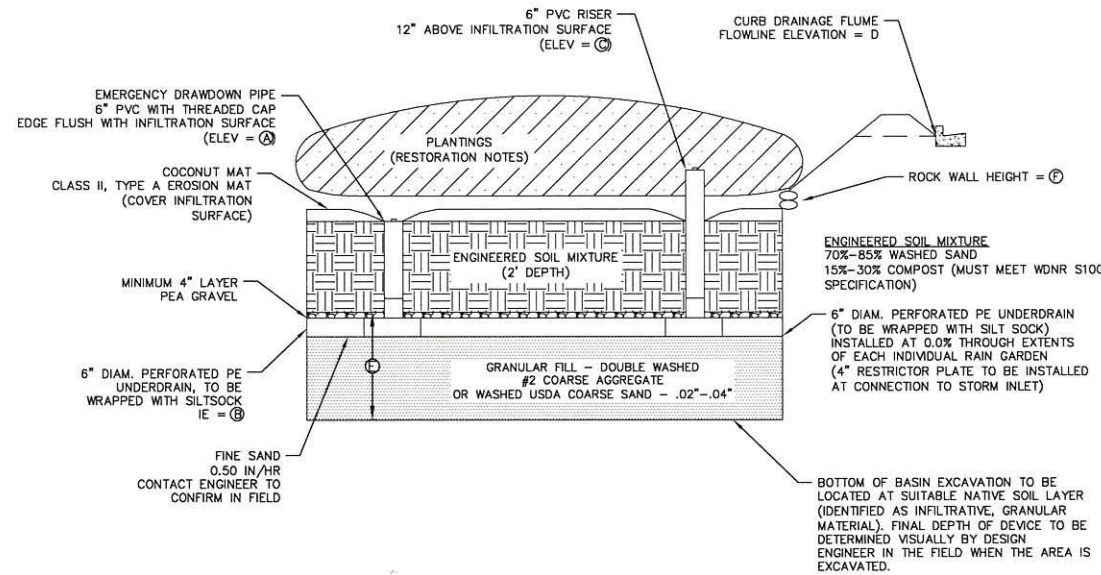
6" PVC RISER
12" ABOVE INFILTRATION SURFACE
(ELEV = Ⓒ)

CURB DRAINAGE FLUME
FLOWLINE ELEVATION = D

EMERGENCY DRAWDOWN PIPE
6" PVC WITH THREADED CAP
EDGE FLUSH WITH INFILTRATION SURFACE
(ELEV = Ⓐ)

PLANTINGS
(RESTORATION NOTES)

COCONUT MAT
CLASS II, TYPE A EROSION MAT
(COVER INFILTRATION
SURFACE)

ROCK WALL HEIGHT = Ⓕ

ENGINEERED SOIL MIXTURE
(2' DEPTH)

ENGINEERED SOIL MIXTURE
70%-85% WASHED SAND
15%-30% COMPOST (MUST MEET WDNR S100
SPECIFICATION)

MINIMUM 4" LAYER
PEA GRAVEL

6" DIAM. PERFORATED PE UNDERDRAIN
(TO BE WRAPPED WITH SILT SOCK)
INSTALLED AT 0.0% THROUGH EXTENTS
OF EACH INDIVIDUAL RAIN GARDEN
(4" RESTRICTOR PLATE TO BE INSTALLED
AT CONNECTION TO STORM INLET)

6" DIAM. PERFORATED PE
UNDERDRAIN, TO BE
WRAPPED WITH SILTSOCK
IE = Ⓑ

Ⓔ

GRANULAR FILL - DOUBLE WASHED
#2 COARSE AGGREGATE
OR WASHED USDA COARSE SAND - .02"-.04"

FINE SAND
0.50 IN/HR
CONTACT ENGINEER TO
CONFIRM IN FIELD

BOTTOM OF BASIN EXCAVATION TO BE
LOCATED AT SUITABLE NATIVE SOIL LAYER
(IDENTIFIED AS INFILTRATIVE, GRANULAR
MATERIAL). FINAL DEPTH OF DEVICE TO BE
DETERMINED VISUALLY BY DESIGN
ENGINEER IN THE FIELD WHEN THE AREA IS
EXCAVATED.